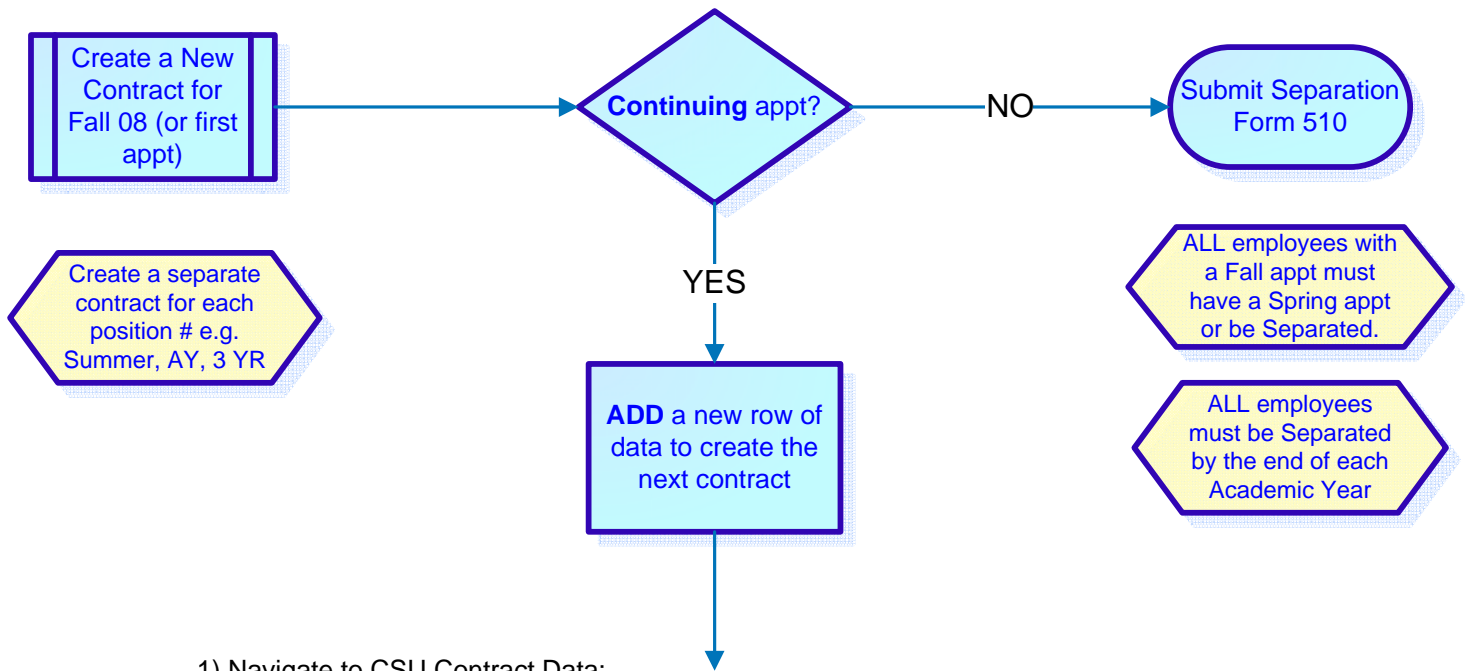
Create a New Contract for Fall 08 (or first appt)

Continuing appt?

NO

Submit Separation Form 510

Create a separate contract for each position # e.g. Summer, AY, 3 YR

YES

ALL employees with a Fall appt must have a Spring appt or be Separated.

ADD a new row of data to create the next contract

ALL employees must be Separated by the end of each Academic Year

1) Navigate to CSU Contract Data: